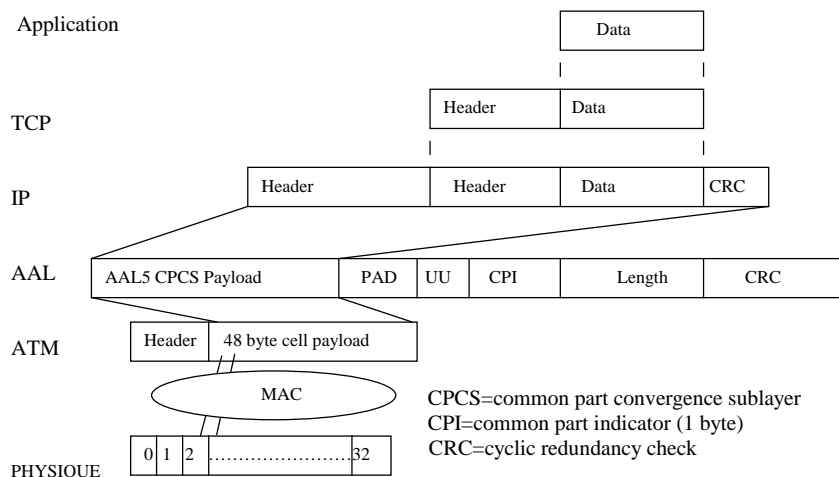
Application

Data

TCP

Header | Data

IP

Header | Header | Data | CRC

AAL

AAL5 CPCS Payload | PAD | UU | CPI | Length | CRC

ATM

Header | 48 byte cell payload

MAC

CPCS=common part convergence sublayer
CPI=common part indicator (1 byte)
CRC=cyclic redundancy check

0 | 1 | 2 | ........................ | 32

PHYSIOUE